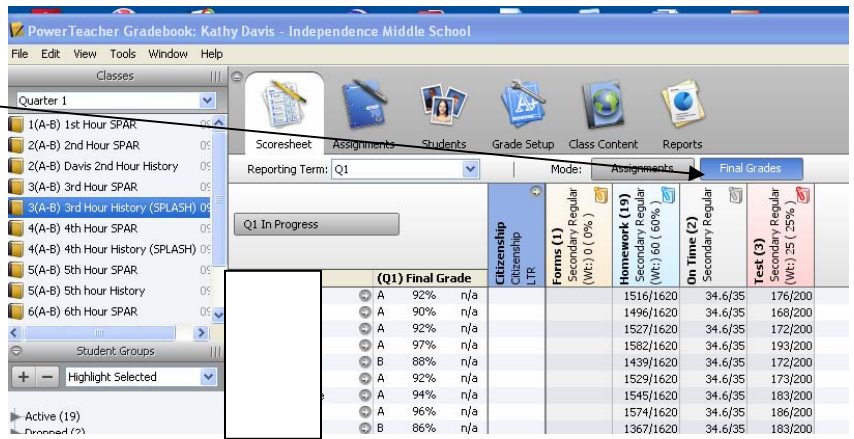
PowerTeacher Gradebook: Kathy Davis - Independence Middle School

File Edit View Tools Window Help

Classes

Quarter 1

1(A-B) 1st Hour SPAR
2(A-B) 2nd Hour SPAR
2(A-B) Davis 2nd Hour History
3(A-B) 3rd Hour SPAR
3(A-B) 3rd Hour History (SPLASH)
4(A-B) 4th Hour SPAR
4(A-B) 4th Hour History (SPLASH)
5(A-B) 5th Hour SPAR
5(A-B) 5th hour History
6(A-B) 6th Hour SPAR

Student Groups

Highlight Selected

Active (19)
Dropped (2)

Scoresheet Assignments Students Grade Setup Class Content Reports

Reporting Term: Q1

Mode: Assignments Final Grades

Q1 In Progress

| (Q1) Final Grade | | | Citizenship Citizenship LTR | Forms (1) Secondary Regular (Wt.) 0 (0%) | Homework (19) Secondary Regular (Wt.) 60 (60%) | On Time (2) Secondary Regular | Test (3) Secondary Regular (Wt.) 25 (25%) |
|---|---|---|---|---|---|---|---|
| A | 92% | n/a | | | 1516/1620 | 34.6/35 | 176/200 |
| A | 90% | n/a | | | 1496/1620 | 34.6/35 | 168/200 |
| A | 92% | n/a | | | 1527/1620 | 34.6/35 | 172/200 |
| A | 97% | n/a | | | 1582/1620 | 34.6/35 | 193/200 |
| B | 88% | n/a | | | 1439/1620 | 34.6/35 | 172/200 |
| A | 92% | n/a | | | 1529/1620 | 34.6/35 | 173/200 |
| A | 94% | n/a | | | 1545/1620 | 34.6/35 | 183/200 |
| A | 96% | n/a | | | 1574/1620 | 34.6/35 | 186/200 |
| B | 86% | n/a | | | 1367/1620 | 34.6/35 | 183/200 |